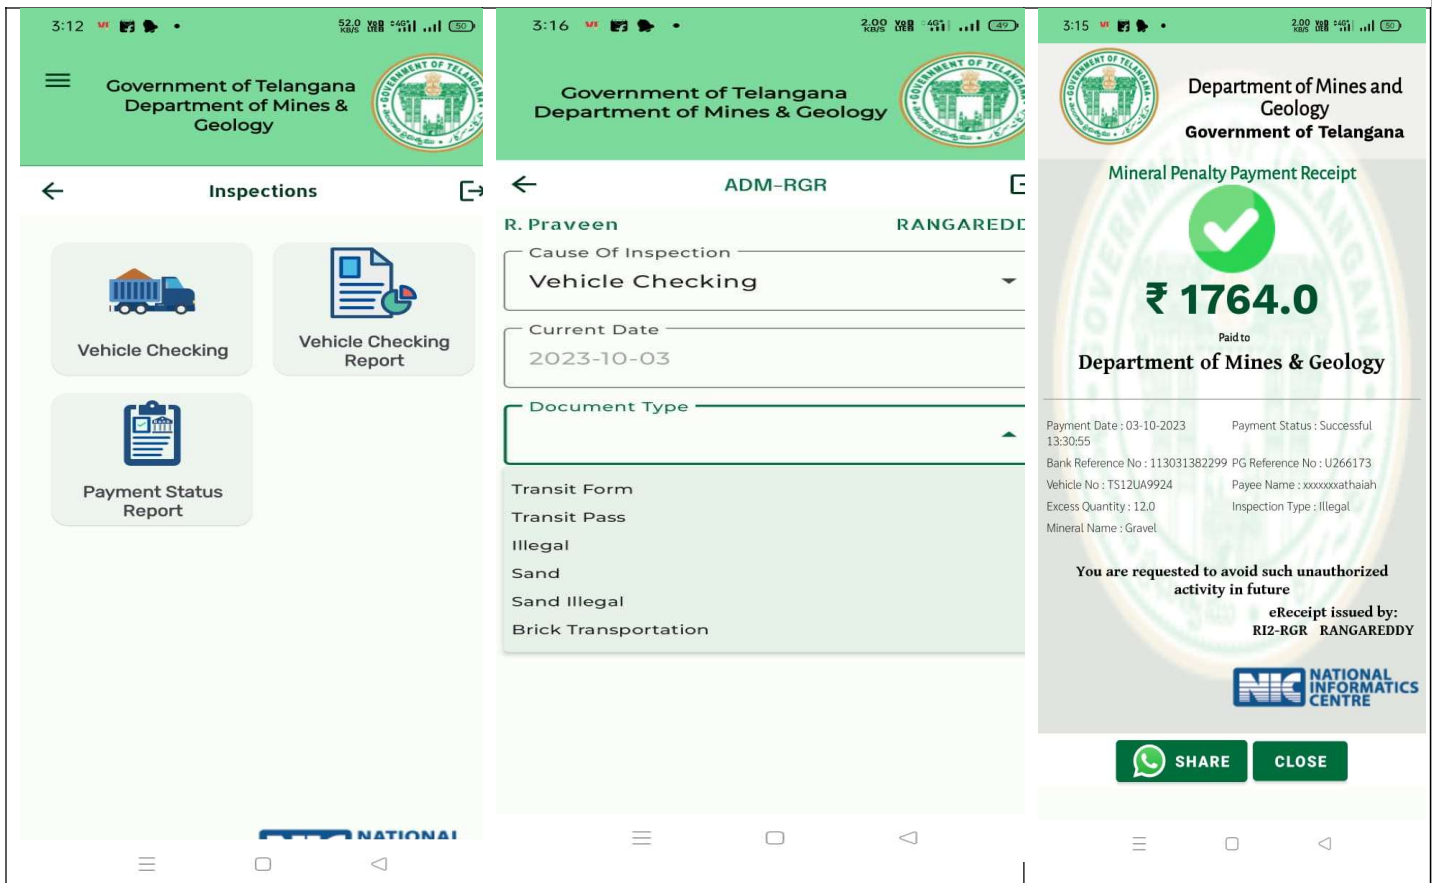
3:12 52.0 KB/S 50

Government of Telangana Department of Mines & Geology

Inspections

Vehicle Checking

Vehicle Checking Report

Payment Status Report

NATIONAL

3:16 2.00 KB/S 49

Government of Telangana Department of Mines & Geology

ADM-RGR

R. Praveen RANGAREDD

Cause Of Inspection
Vehicle Checking

Current Date
2023-10-03

Document Type

Transit Form
Transit Pass
Illegal
Sand
Sand Illegal
Brick Transportation

3:15 2.00 KB/S 50

Department of Mines and Geology
Government of Telangana

Mineral Penalty Payment Receipt

₹ 1764.0

Paid to
Department of Mines & Geology

Payment Date : 03-10-2023 13:30:55
Payment Status : Successful
Bank Reference No : 113031382299
PG Reference No : U266173
Vehicle No : TS12UA9924
Payee Name : xxxxxxathaiah
Excess Quantity : 12.0
Inspection Type : Illegal
Mineral Name : Gravel

You are requested to avoid such unauthorized activity in future

eReceipt issued by:
RI2-RGR RANGAREDDY

NIC NATIONAL INFORMATICS CENTRE

SHARE CLOSE